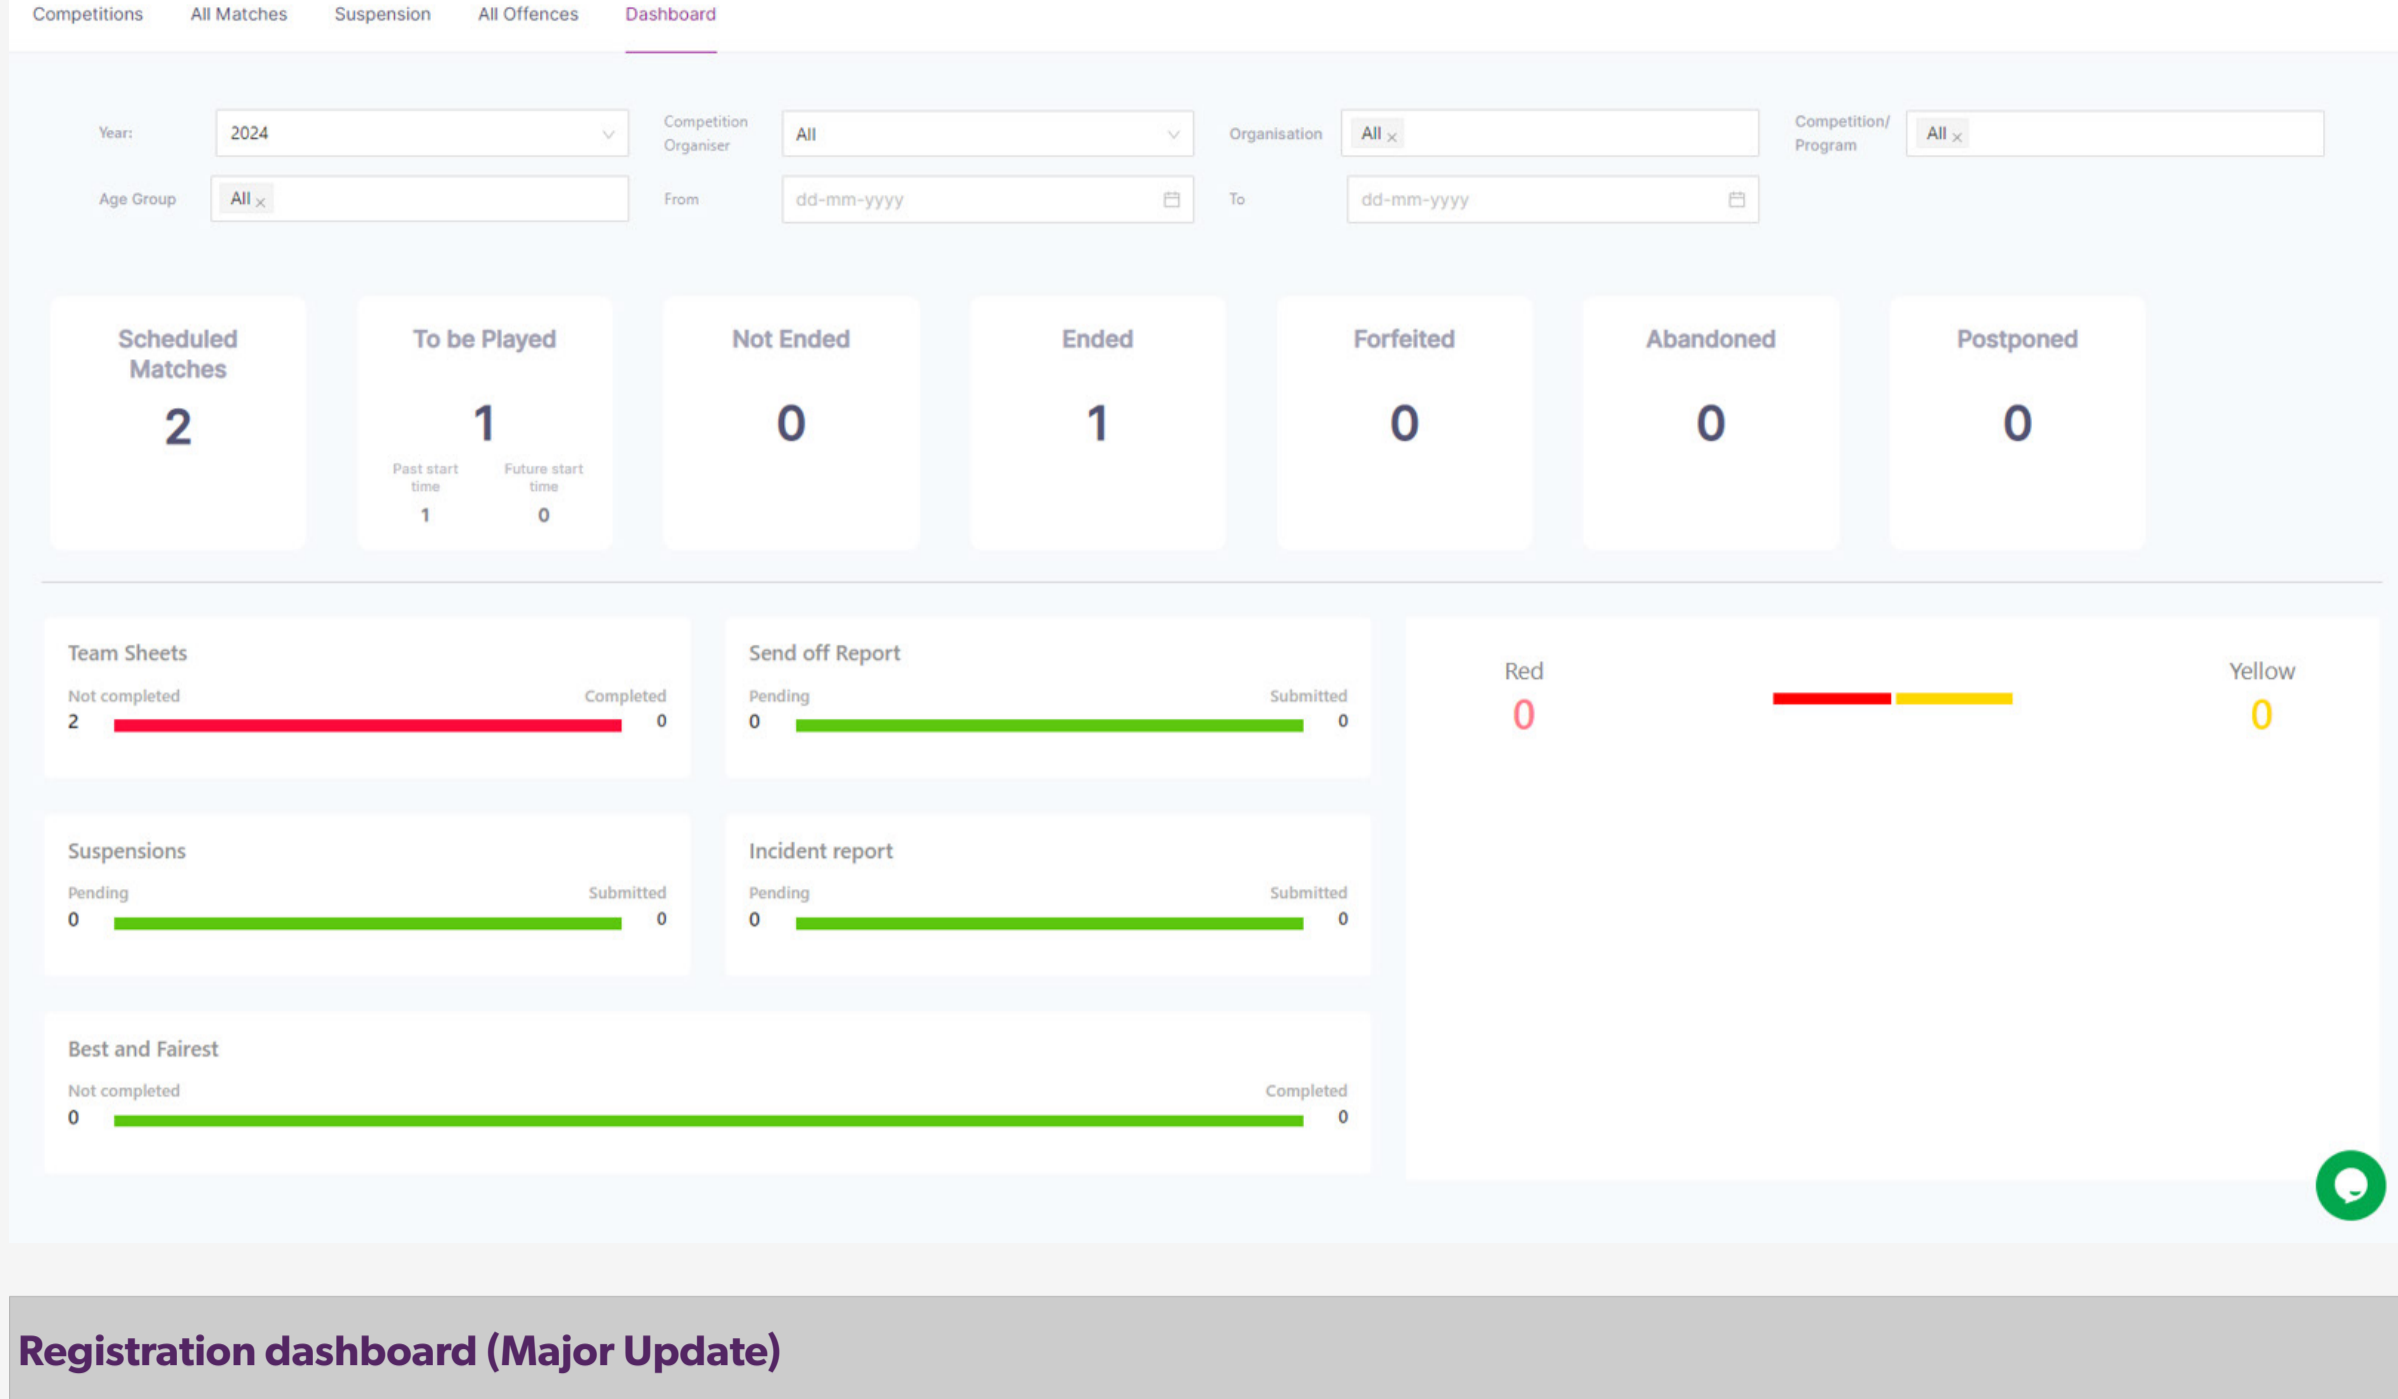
Competitions All Matches Suspension All Offences Dashboard

Year: 2024
Competition Organiser All
Organisation All ×
Competition/ Program All ×
Age Group All ×
From dd-mm-yyyy
To dd-mm-yyyy

Scheduled Matches
2

To be Played
1
Past start time
1
Future start time
0

Not Ended
0

Ended
1

Forfeited
0

Abandoned
0

Postponed
0

Team Sheets
Not completed Completed
2 0

Send off Report
Pending Submitted
0 0

Red
0

Yellow
0

Suspensions
Pending Submitted
0 0

Incident report
Pending Submitted
0 0

Best and Fairest
Not completed Completed
0 0

Registration dashboard (Major Update)